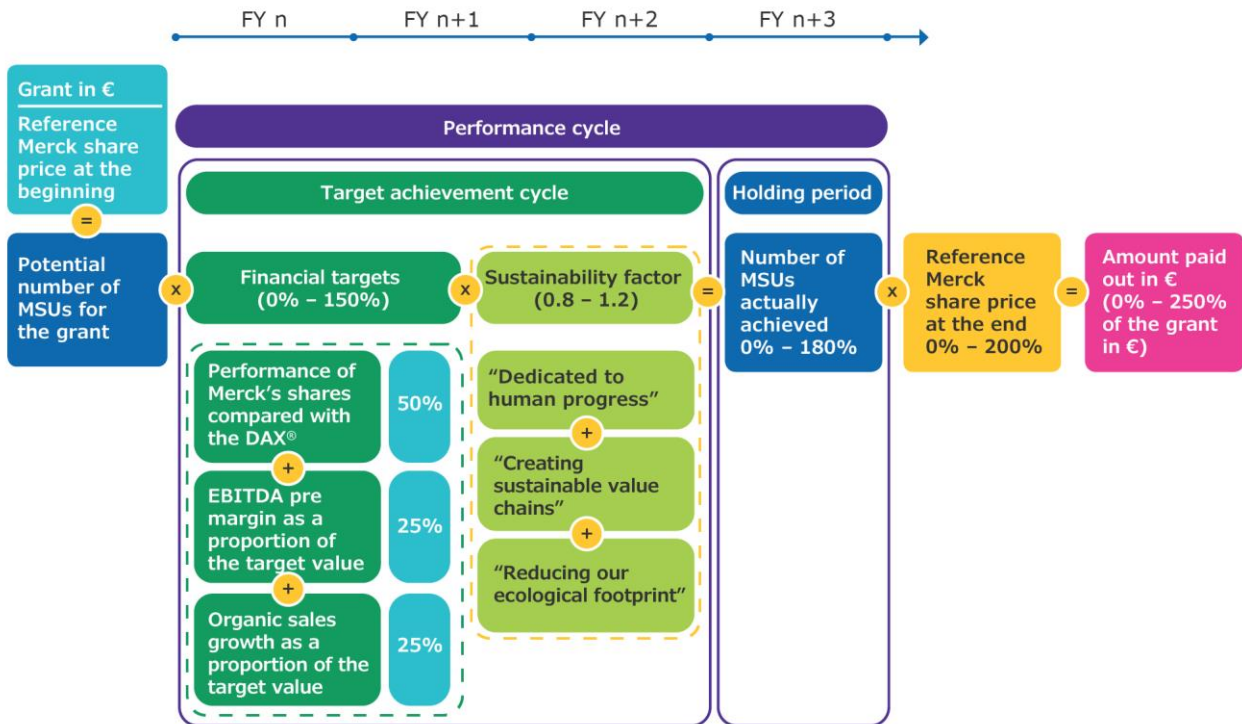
FY n FY n+1 FY n+2 FY n+3

Grant in €

Reference Merck share price at the beginning

=

Potential number of MSUs for the grant

Performance cycle

Target achievement cycle

Holding period

x

Financial targets (0% – 150%)

x

Sustainability factor (0.8 – 1.2)

=

Number of MSUs actually achieved 0% – 180%

x

Reference Merck share price at the end 0% – 200%

=

Amount paid out in € (0% – 250% of the grant in €)

Performance of Merck's shares compared with the DAX®

50%

+

EBITDA pre margin as a proportion of the target value

25%

+

Organic sales growth as a proportion of the target value

25%

"Dedicated to human progress"

+

"Creating sustainable value chains"

+

"Reducing our ecological footprint"